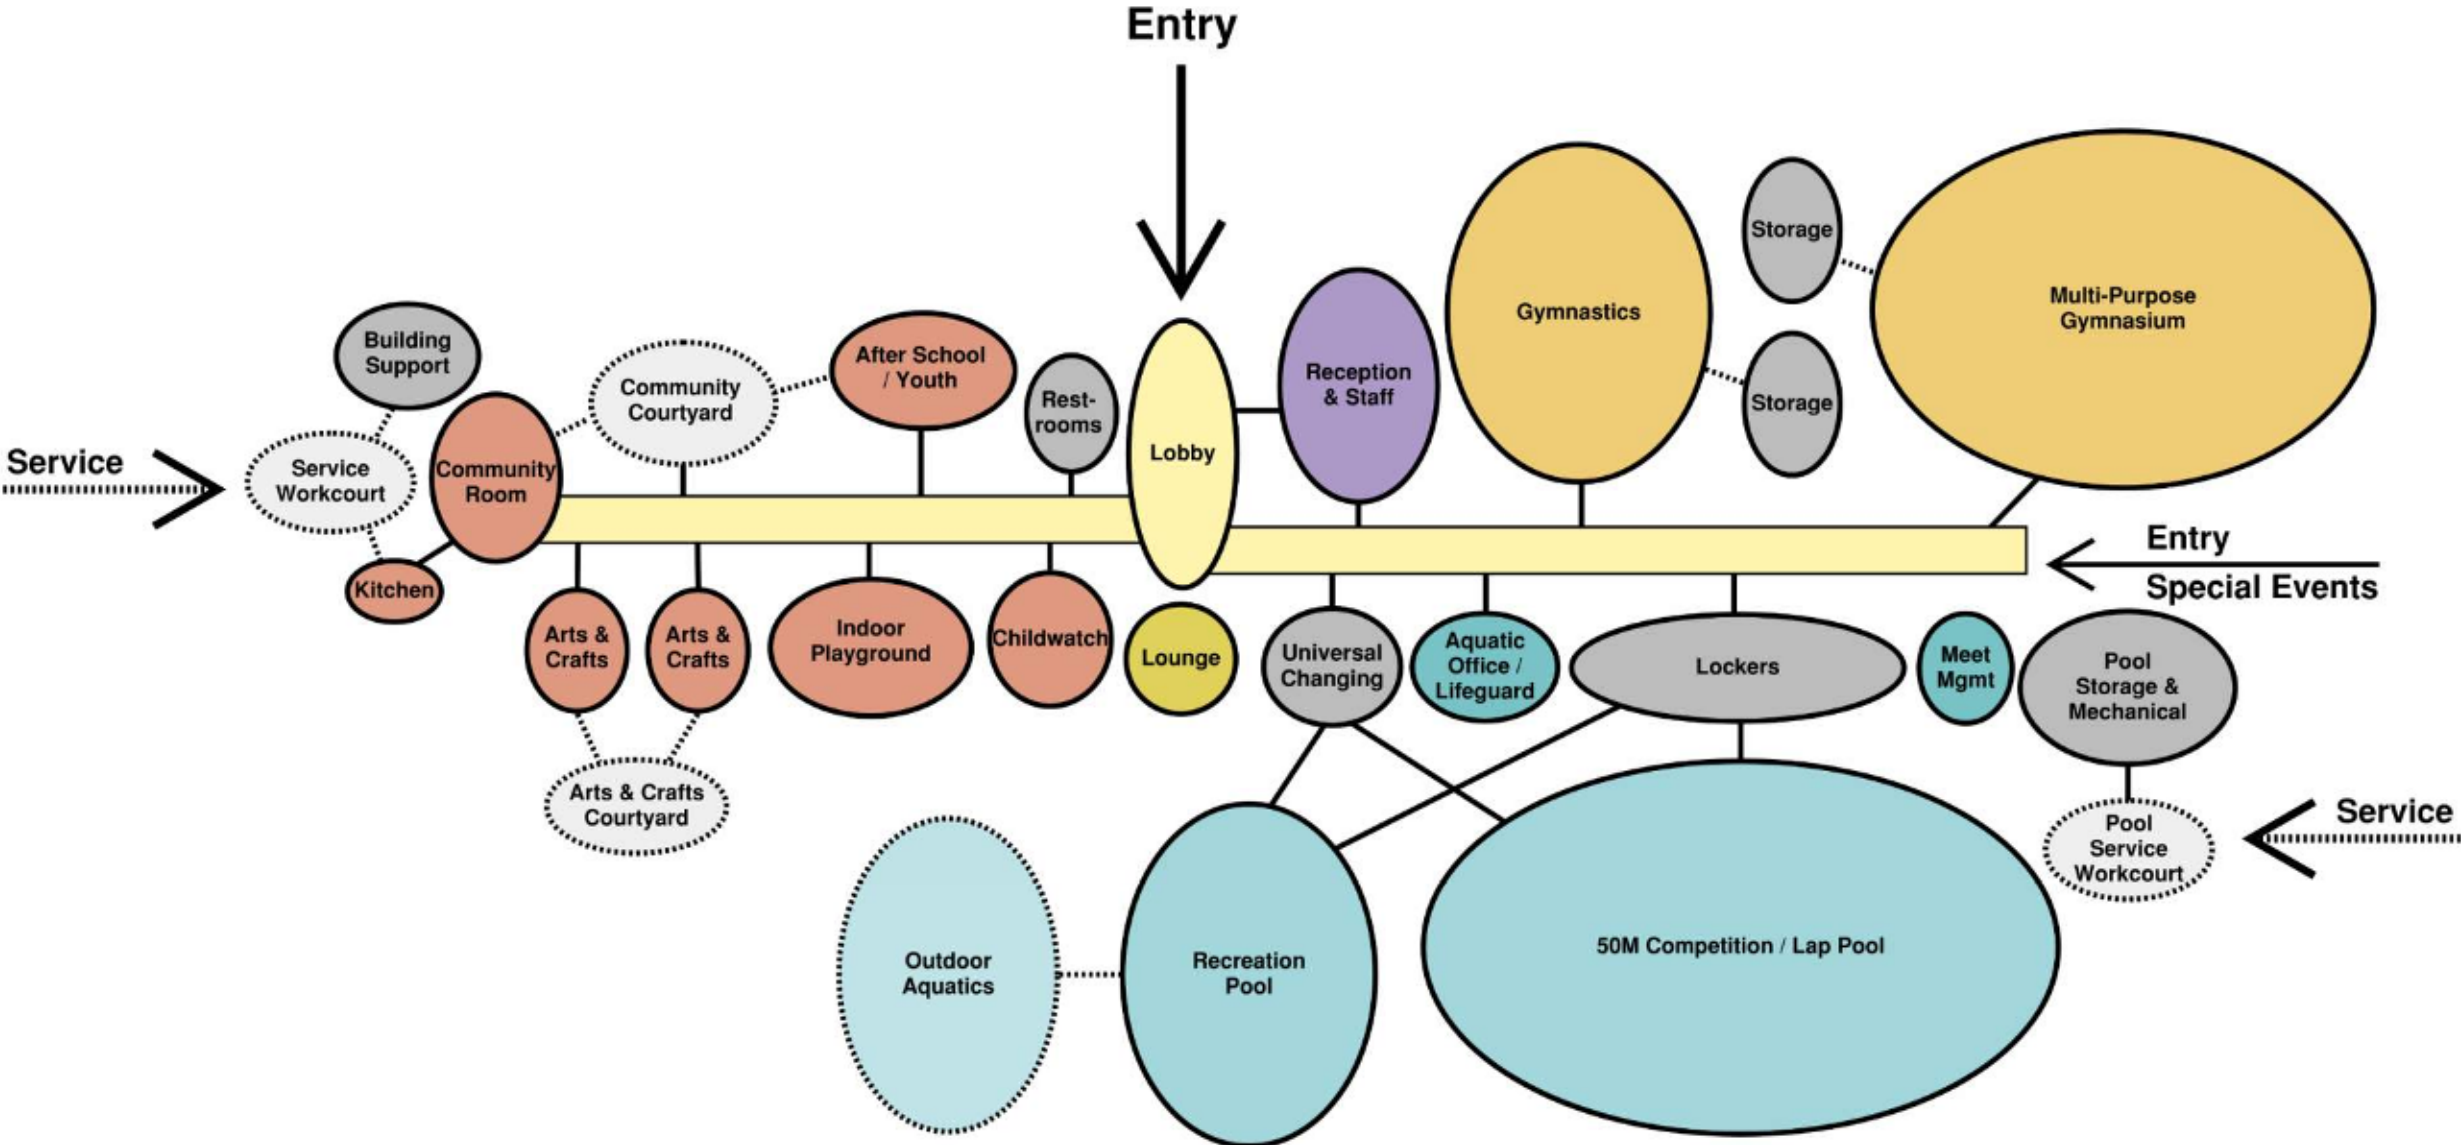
Entry

Service

Building Support

Service Workcourt

Kitchen

Community Room

Community Courtyard

After School / Youth

Rest-rooms

Lobby

Reception & Staff

Gymnastics

Storage

Storage

Multi-Purpose Gymnasium

Entry

Special Events

Arts & Crafts

Arts & Crafts

Indoor Playground

Childwatch

Lounge

Universal Changing

Aquatic Office / Lifeguard

Lockers

Meet Mgmt

Pool Storage & Mechanical

Arts & Crafts Courtyard

Service

Pool Service Workcourt

Outdoor Aquatics

Recreation Pool

50M Competition / Lap Pool